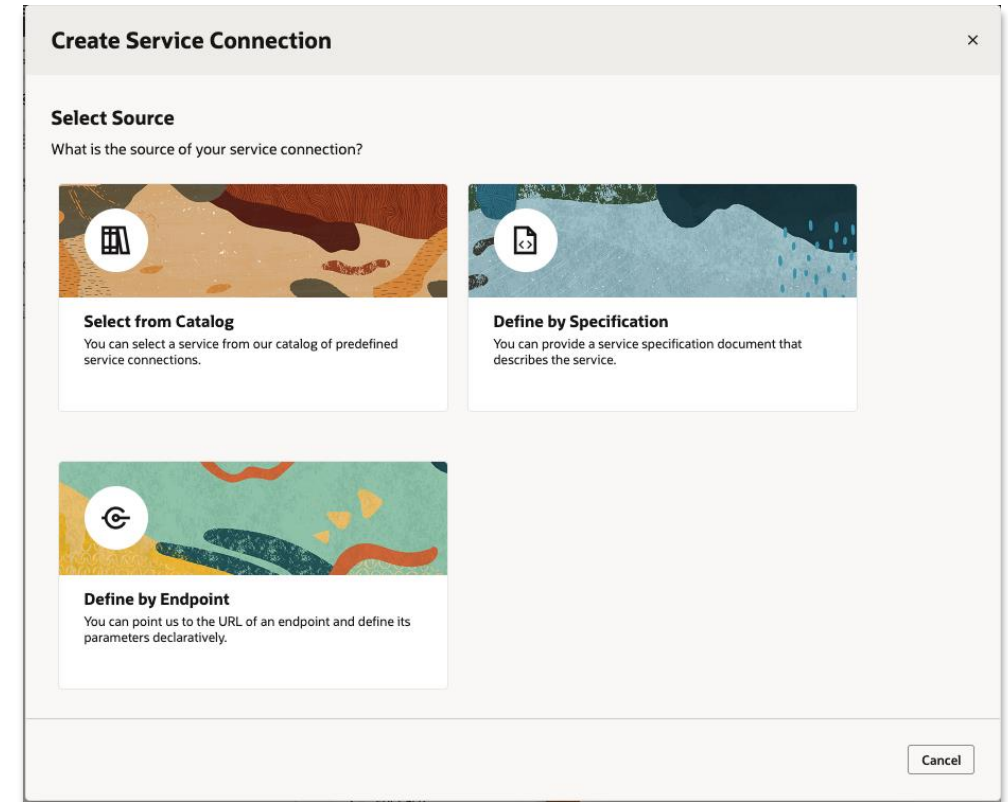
Create Service Connection

×

Select Source

What is the source of your service connection?

Select from Catalog

You can select a service from our catalog of predefined service connections.

Define by Specification

You can provide a service specification document that describes the service.

Define by Endpoint

You can point us to the URL of an endpoint and define its parameters declaratively.

Cancel